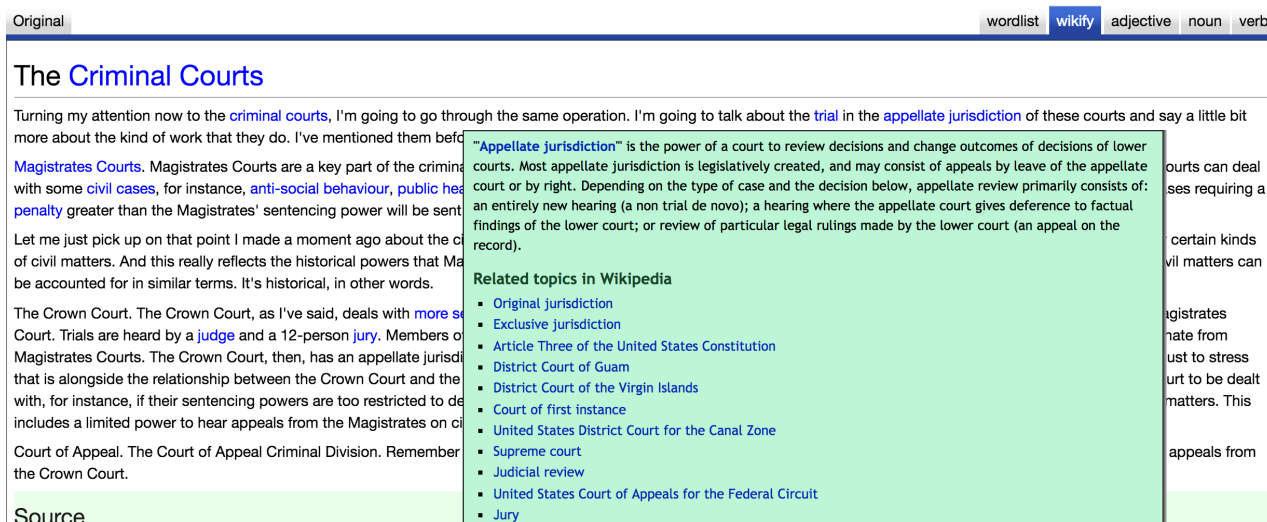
Original

wordlist wikify adjective noun verb

The Criminal Courts

Turning my attention now to the criminal courts, I'm going to go through the same operation. I'm going to talk about the trial in the appellate jurisdiction of these courts and say a little bit more about the kind of work that they do. I've mentioned them befo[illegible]

Magistrates Courts. Magistrates Courts are a key part of the crimina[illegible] ourts can deal with some civil cases, for instance, anti-social behaviour, public hea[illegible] ses requiring a penalty greater than the Magistrates' sentencing power will be sent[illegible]

Let me just pick up on that point I made a moment ago about the c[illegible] certain kinds of civil matters. And this really reflects the historical powers that Ma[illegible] vil matters can be accounted for in similar terms. It's historical, in other words.

The Crown Court. The Crown Court, as I've said, deals with more se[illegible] agistrates Court. Trials are heard by a judge and a 12-person jury. Members o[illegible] nate from Magistrates Courts. The Crown Court, then, has an appellate jurisdi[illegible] ust to stress that is alongside the relationship between the Crown Court and the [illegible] urt to be dealt with, for instance, if their sentencing powers are too restricted to de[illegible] matters. This includes a limited power to hear appeals from the Magistrates on ci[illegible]

Court of Appeal. The Court of Appeal Criminal Division. Remember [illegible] appeals from the Crown Court.

Source

"Appellate jurisdiction" is the power of a court to review decisions and change outcomes of decisions of lower courts. Most appellate jurisdiction is legislatively created, and may consist of appeals by leave of the appellate court or by right. Depending on the type of case and the decision below, appellate review primarily consists of: an entirely new hearing (a non trial de novo); a hearing where the appellate court gives deference to factual findings of the lower court; or review of particular legal rulings made by the lower court (an appeal on the record).

Related topics in Wikipedia

- Original jurisdiction
- Exclusive jurisdiction
- Article Three of the United States Constitution
- District Court of Guam
- District Court of the Virgin Islands
- Court of first instance
- United States District Court for the Canal Zone
- Supreme court
- Judicial review
- United States Court of Appeals for the Federal Circuit
- Jury